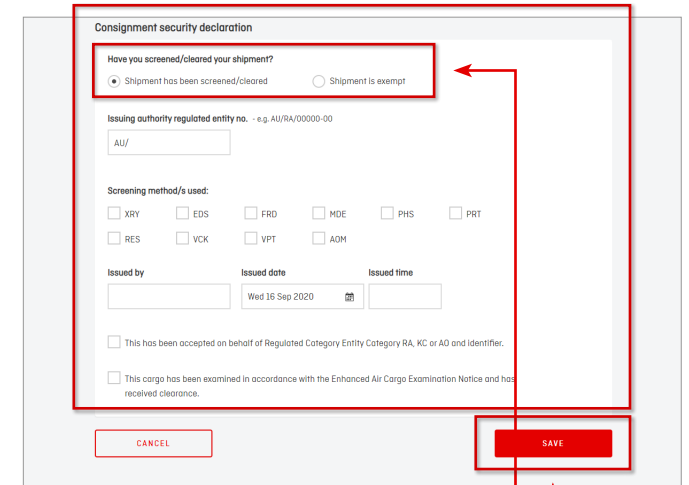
Consignment security declaration

Have you screened/cleared your shipment?

Shipment has been screened/cleared

Shipment is exempt

Issuing authority regulated entity no. - e.g. AU/RA/00000-00

AU/

Screening method/s used:

XRY EDS FRD MDE PHS PRT

RES VCK VPT AOM

Issued by

Issued date

Wed 16 Sep 2020

Issued time

This has been accepted on behalf of Regulated Category Entity Category RA, KC or AO and identifier.

This cargo has been examined in accordance with the Enhanced Air Cargo Examination Notice and has received clearance.

CANCEL

SAVE